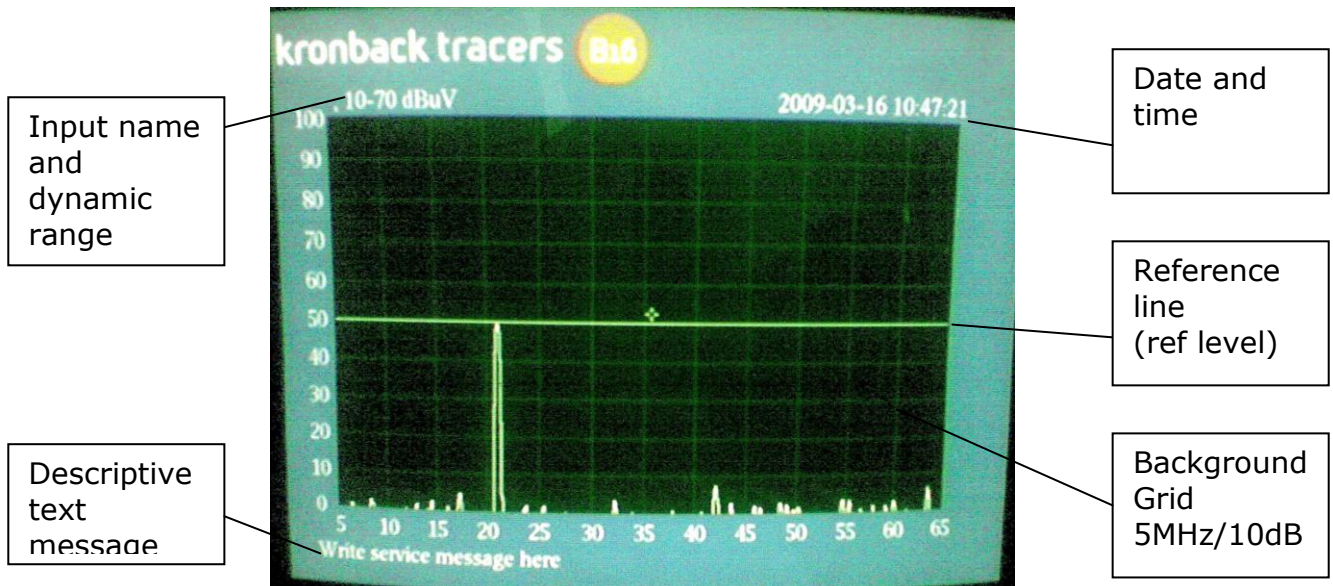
kronback tracers B16

Input name and dynamic range

10-70 dBuV

2009-03-16 10:47:21

Date and time

100
90
80
70
60
50
40
30
20
10
0

Reference line (ref level)

Background Grid 5MHz/10dB

Descriptive text message

5 10 15 20 25 30 35 40 45 50 55 60 65

Write service message here